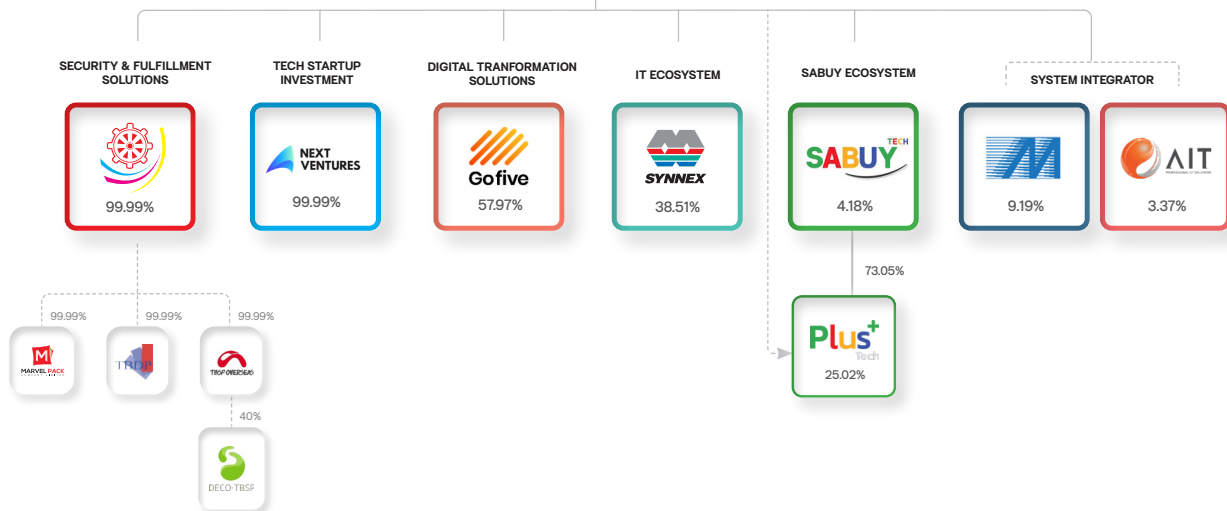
SECURITY & FULFILLMENT SOLUTIONS

99.99%

TECH STARTUP INVESTMENT

NEXT VENTURES

99.99%

DIGITAL TRANFORMATION SOLUTIONS

Gofive

57.97%

IT ECOSYSTEM

SYNNEX

38.51%

SABUY ECOSYSTEM

SABUY TECH

4.18%

SYSTEM INTEGRATOR

9.19%

AIT

3.37%

99.99%

MARVEL PACK

99.99%

TBDI

99.99%

TBSP OVERSEAS

40%

DECO-TBSF

73.05%

Plus+ Tech

25.02%